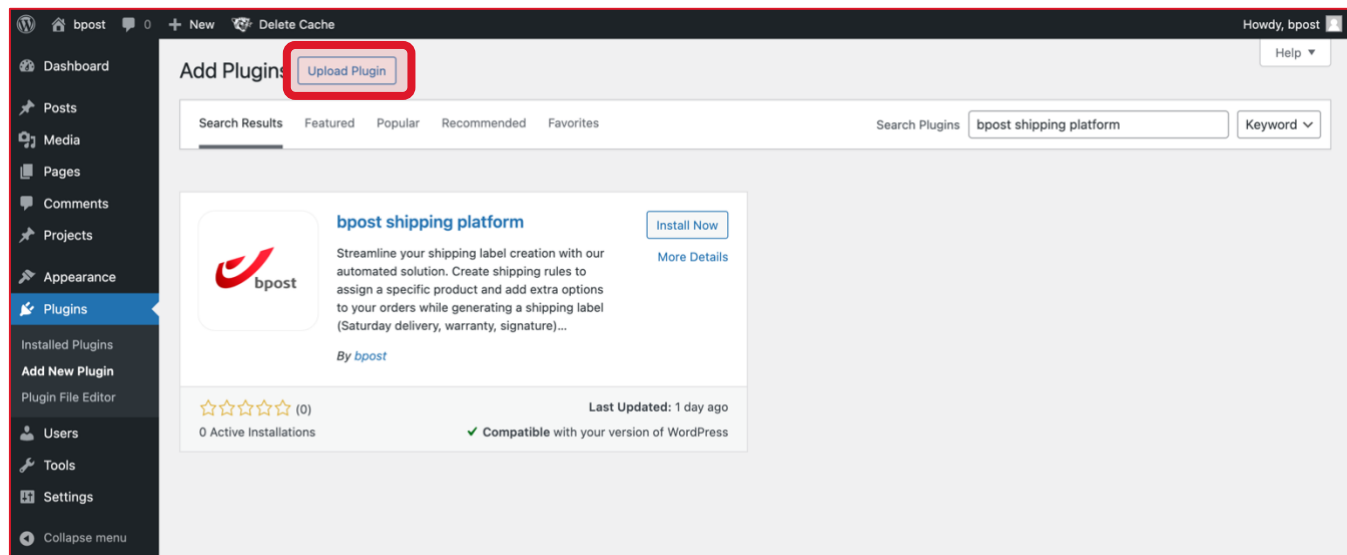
bpost 0 + New Delete Cache Howdy, bpost

Help ▾

Dashboard
Posts
Media
Pages
Comments
Projects
Appearance
Plugins
Installed Plugins
Add New Plugin
Plugin File Editor
Users
Tools
Settings
Collapse menu

Add Plugins Upload Plugin

Search Results Featured Popular Recommended Favorites Search Plugins bpost shipping platform Keyword

bpost

bpost shipping platform

Streamline your shipping label creation with our automated solution. Create shipping rules to assign a specific product and add extra options to your orders while generating a shipping label (Saturday delivery, warranty, signature)...

By bpost

Install Now
More Details

(0)
0 Active Installations

Last Updated: 1 day ago
✓ Compatible with your version of WordPress